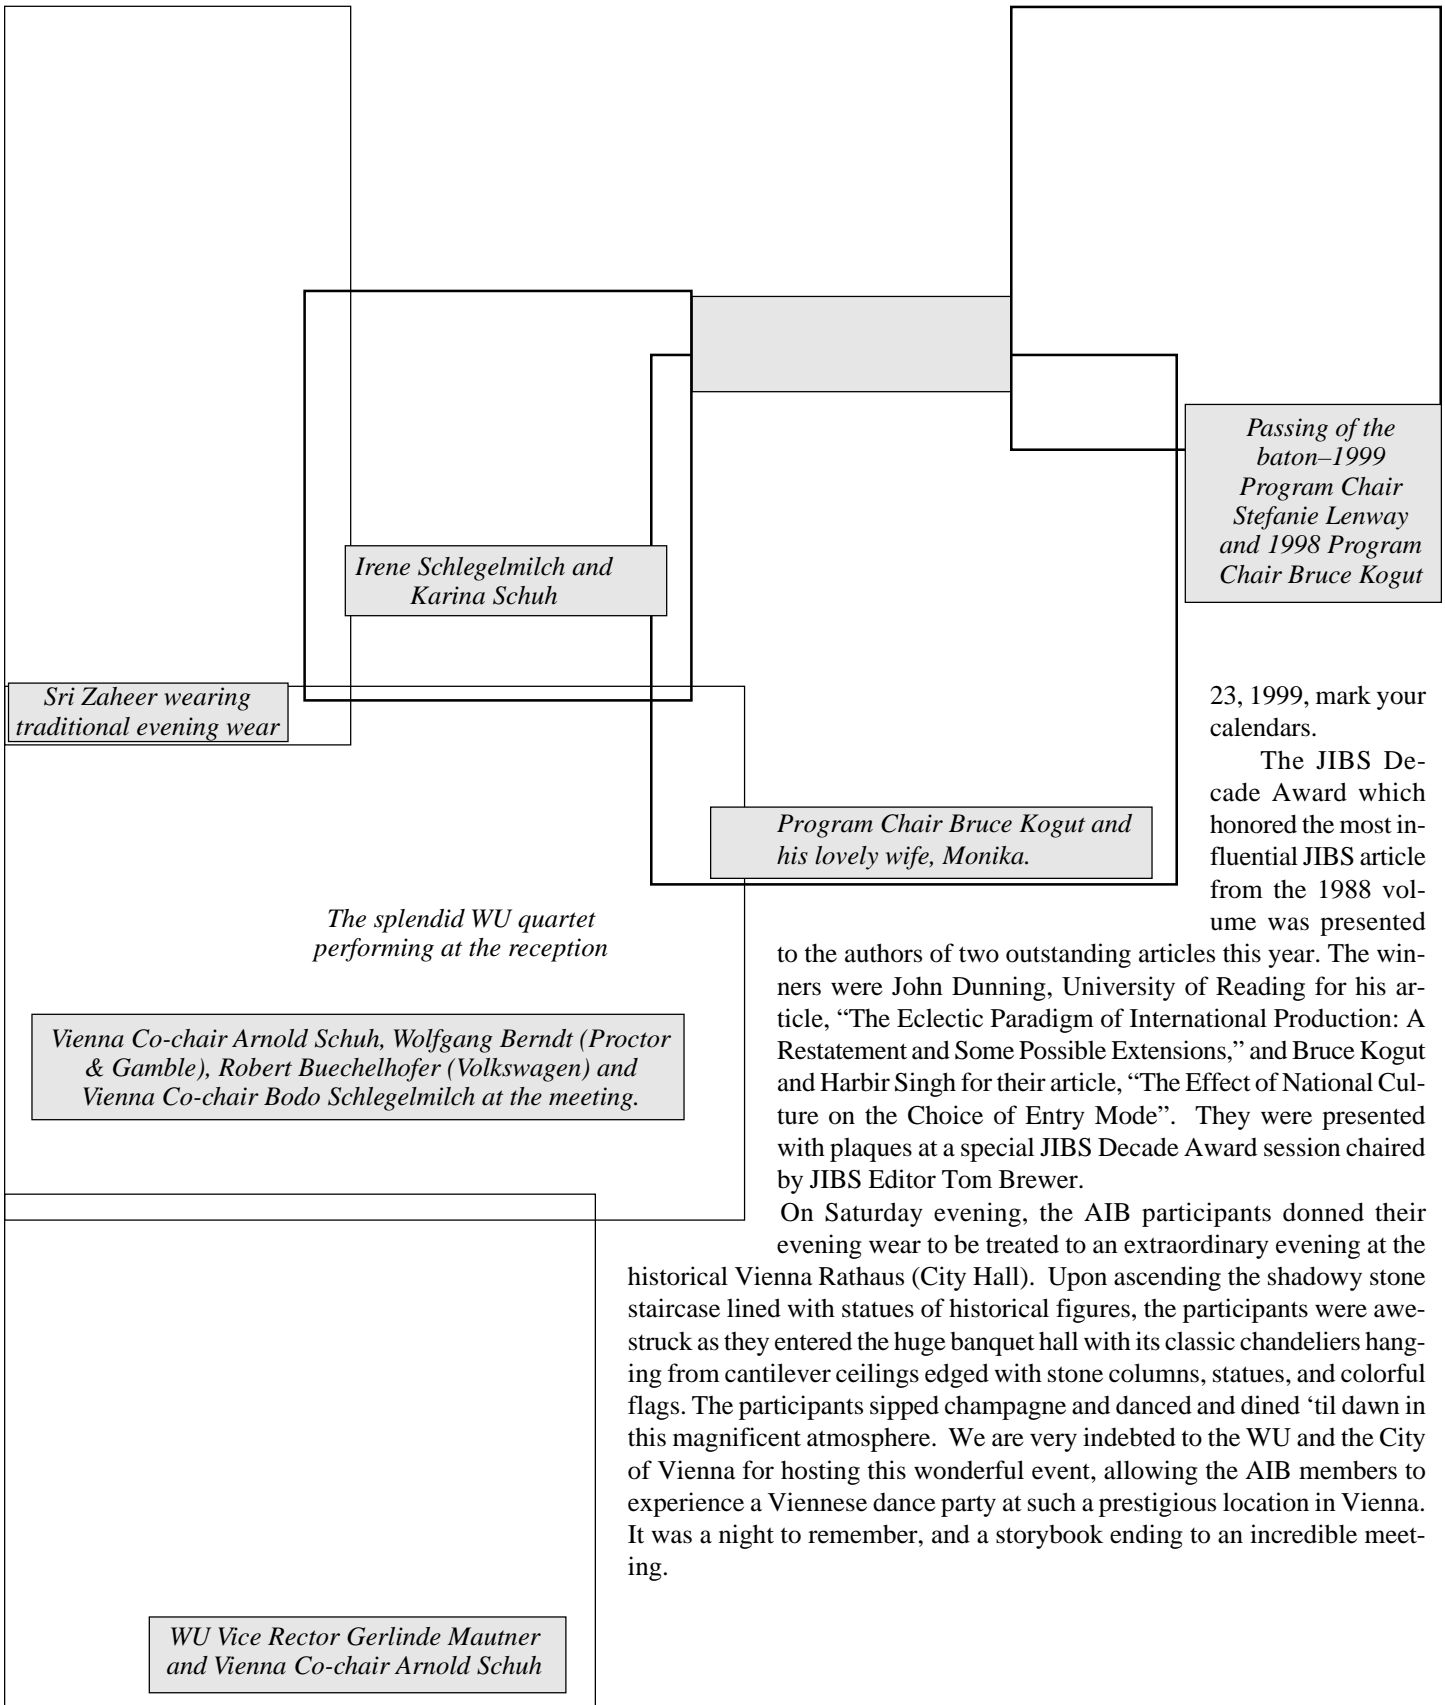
Passing of the baton–1999 Program Chair Stefanie Lenway and 1998 Program Chair Bruce Kogut

Irene Schlegelmilch and Karina Schuh

Sri Zaheer wearing traditional evening wear

Program Chair Bruce Kogut and his lovely wife, Monika.

The splendid WU quartet performing at the reception

Vienna Co-chair Arnold Schuh, Wolfgang Berndt (Proctor & Gamble), Robert Buechelhofer (Volkswagen) and Vienna Co-chair Bodo Schlegelmilch at the meeting.

WU Vice Rector Gerlinde Mautner and Vienna Co-chair Arnold Schuh

23, 1999, mark your calendars.

The JIBS Decade Award which honored the most influential JIBS article from the 1988 volume was presented to the authors of two outstanding articles this year. The winners were John Dunning, University of Reading for his article, "The Eclectic Paradigm of International Production: A Restatement and Some Possible Extensions," and Bruce Kogut and Harbir Singh for their article, "The Effect of National Culture on the Choice of Entry Mode". They were presented with plaques at a special JIBS Decade Award session chaired by JIBS Editor Tom Brewer.

On Saturday evening, the AIB participants donned their evening wear to be treated to an extraordinary evening at the historical Vienna Rathaus (City Hall). Upon ascending the shadowy stone staircase lined with statues of historical figures, the participants were awestruck as they entered the huge banquet hall with its classic chandeliers hanging from cantilever ceilings edged with stone columns, statues, and colorful flags. The participants sipped champagne and danced and dined 'til dawn in this magnificent atmosphere. We are very indebted to the WU and the City of Vienna for hosting this wonderful event, allowing the AIB members to experience a Viennese dance party at such a prestigious location in Vienna. It was a night to remember, and a storybook ending to an incredible meeting.